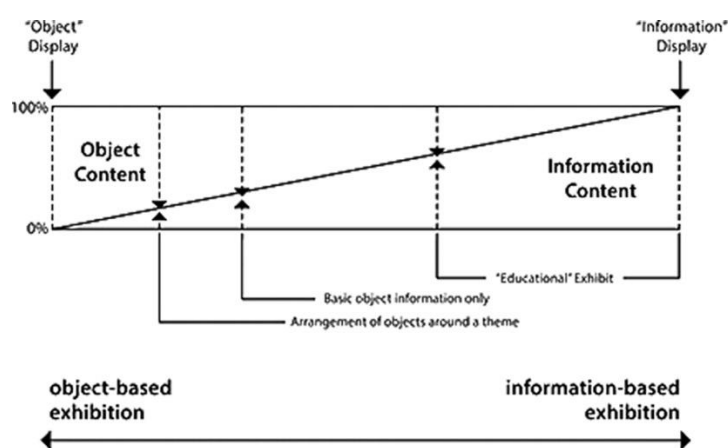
"Object" Display

"Information" Display

100%

0%

Object Content

Information Content

"Educational" Exhibit

Basic object information only

Arrangement of objects around a theme

object-based exhibition

information-based exhibition